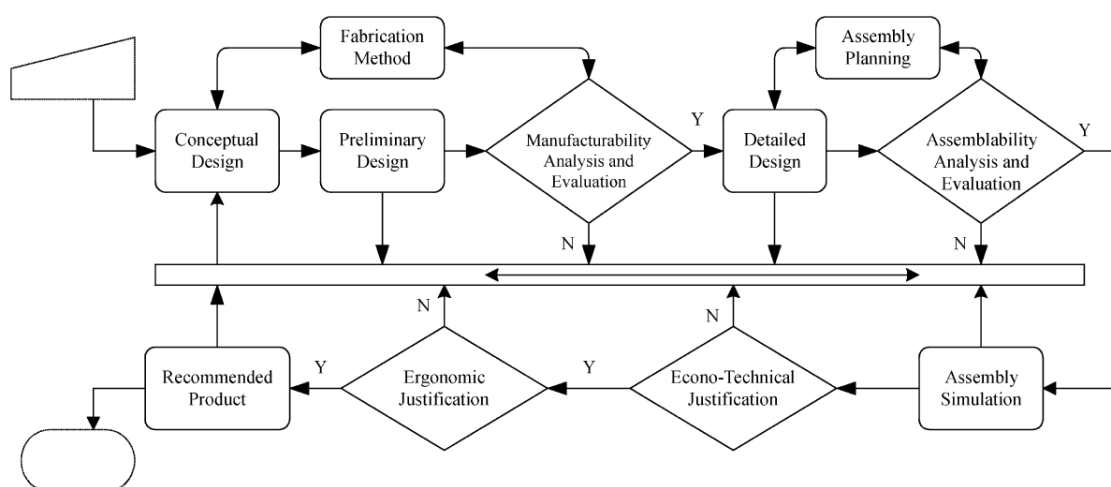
Fabrication Method

Assembly Planning

Conceptual Design

Preliminary Design

Manufacturability Analysis and Evaluation

Y

Detailed Design

Assemblability Analysis and Evaluation

Y

N

N

N

N

Recommended Product

Y

Ergonomic Justification

Y

Econo-Technical Justification

Assembly Simulation